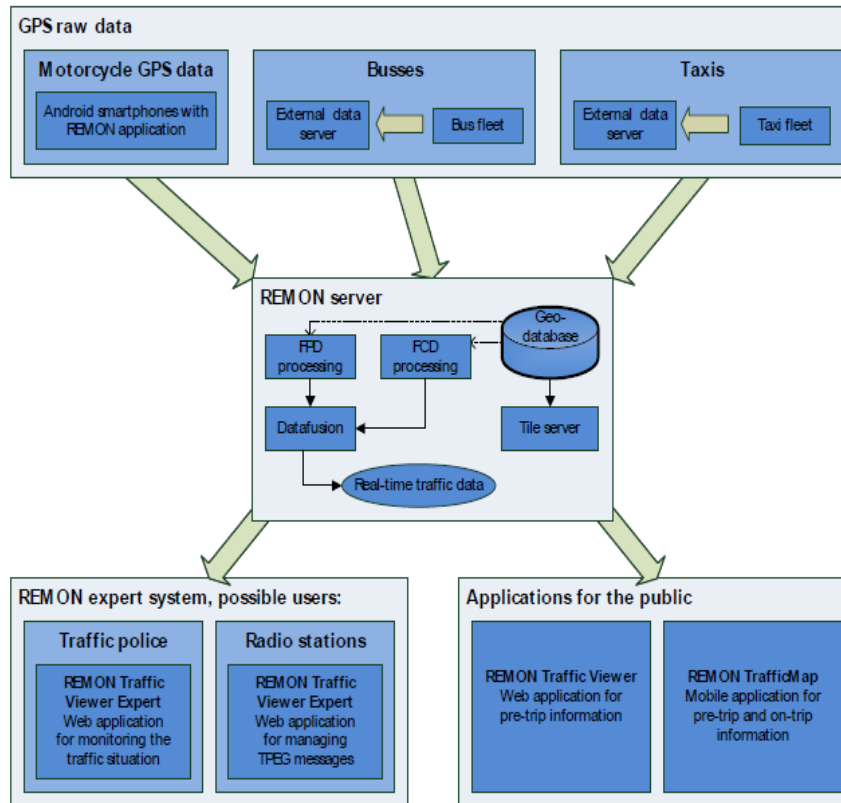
GPS raw data

Motorcycle GPS data

Android smartphones with REMON application

Busses

External data server

Bus fleet

Taxis

External data server

Taxi fleet

REMON server

Geo-database

FPD processing

FCD processing

Datafusion

Tile server

Real-time traffic data

REMON expert system, possible users:

Traffic police

REMON Traffic Viewer Expert
Web application for monitoring the traffic situation

Radio stations

REMON Traffic Viewer Expert
Web application for managing TPEG messages

Applications for the public

REMON Traffic Viewer
Web application for pre-trip information

REMON TrafficMap
Mobile application for pre-trip and on-trip information